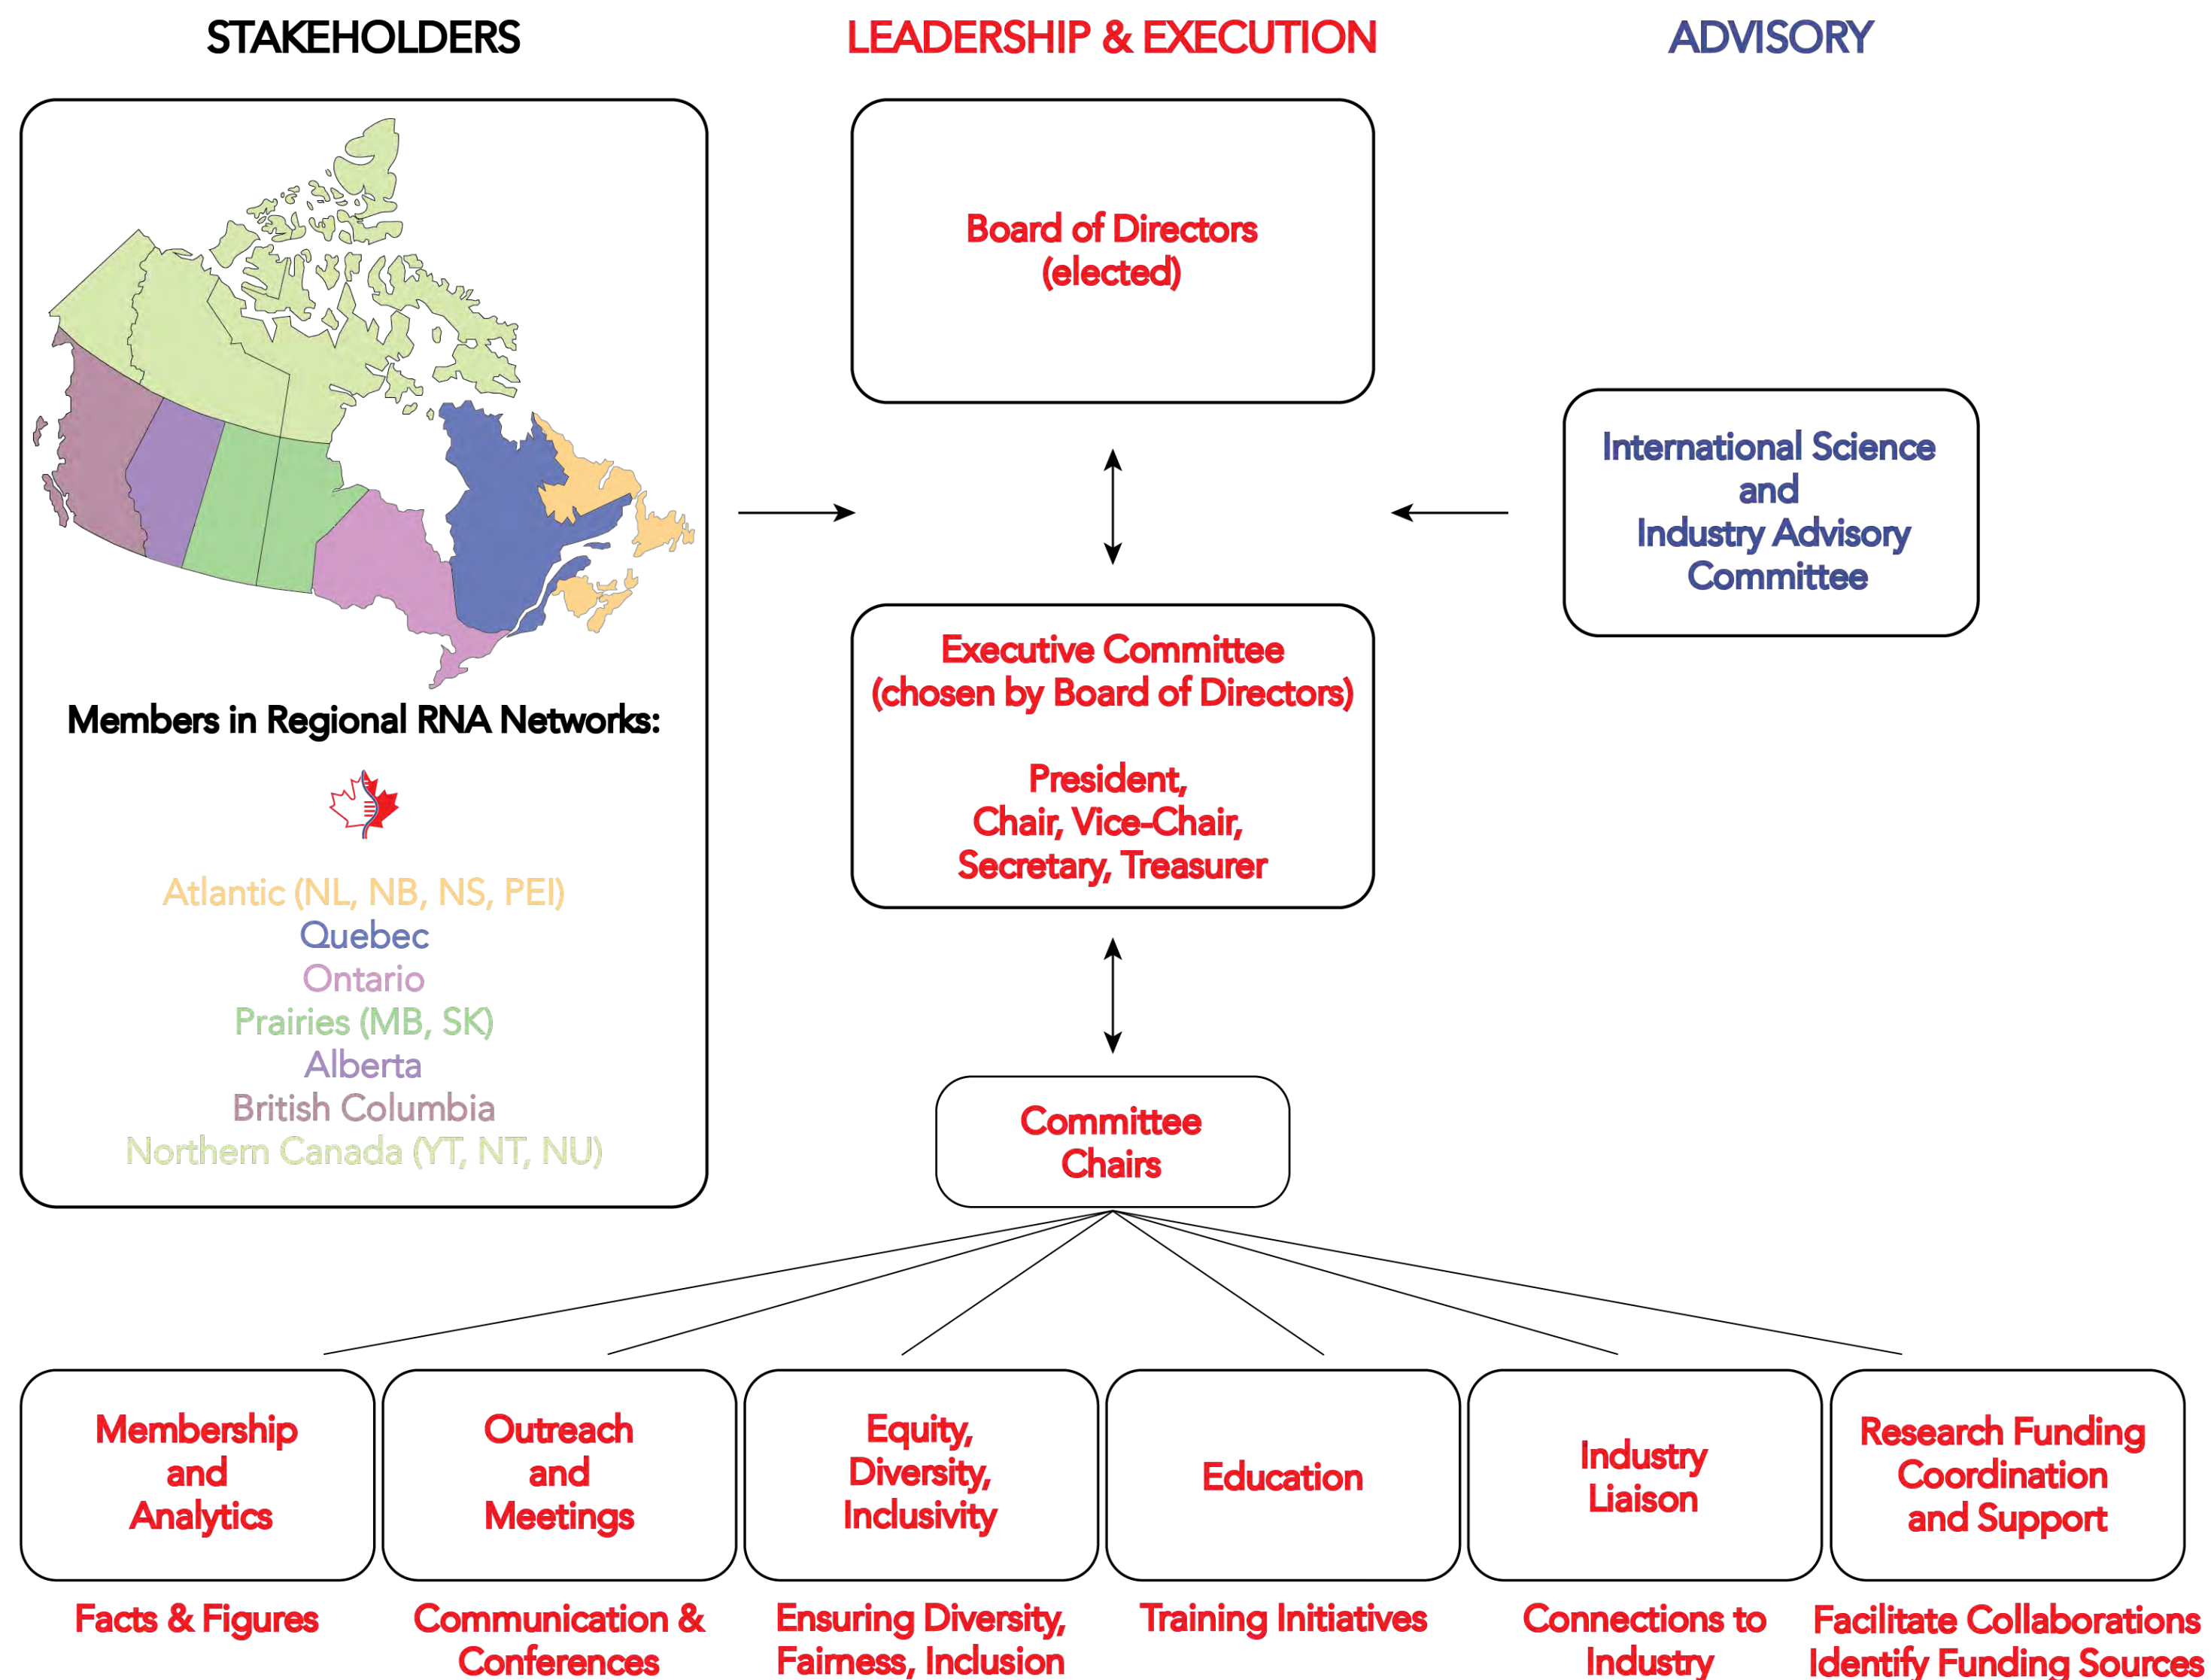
STAKEHOLDERS

LEADERSHIP & EXECUTION

ADVISORY

Members in Regional RNA Networks:

Atlantic (NL, NB, NS, PEI)
Quebec
Ontario
Prairies (MB, SK)
Alberta
British Columbia
Northern Canada (YT, NT, NU)

Board of Directors (elected)

International Science and Industry Advisory Committee

Executive Committee (chosen by Board of Directors)

President, Chair, Vice-Chair, Secretary, Treasurer

Committee Chairs

Membership and Analytics

Outreach and Meetings

Equity, Diversity, Inclusivity

Education

Industry Liaison

Research Funding Coordination and Support

Facts & Figures

Communication & Conferences

Ensuring Diversity, Fairness, Inclusion

Training Initiatives

Connections to Industry

Facilitate Collaborations Identify Funding Sources